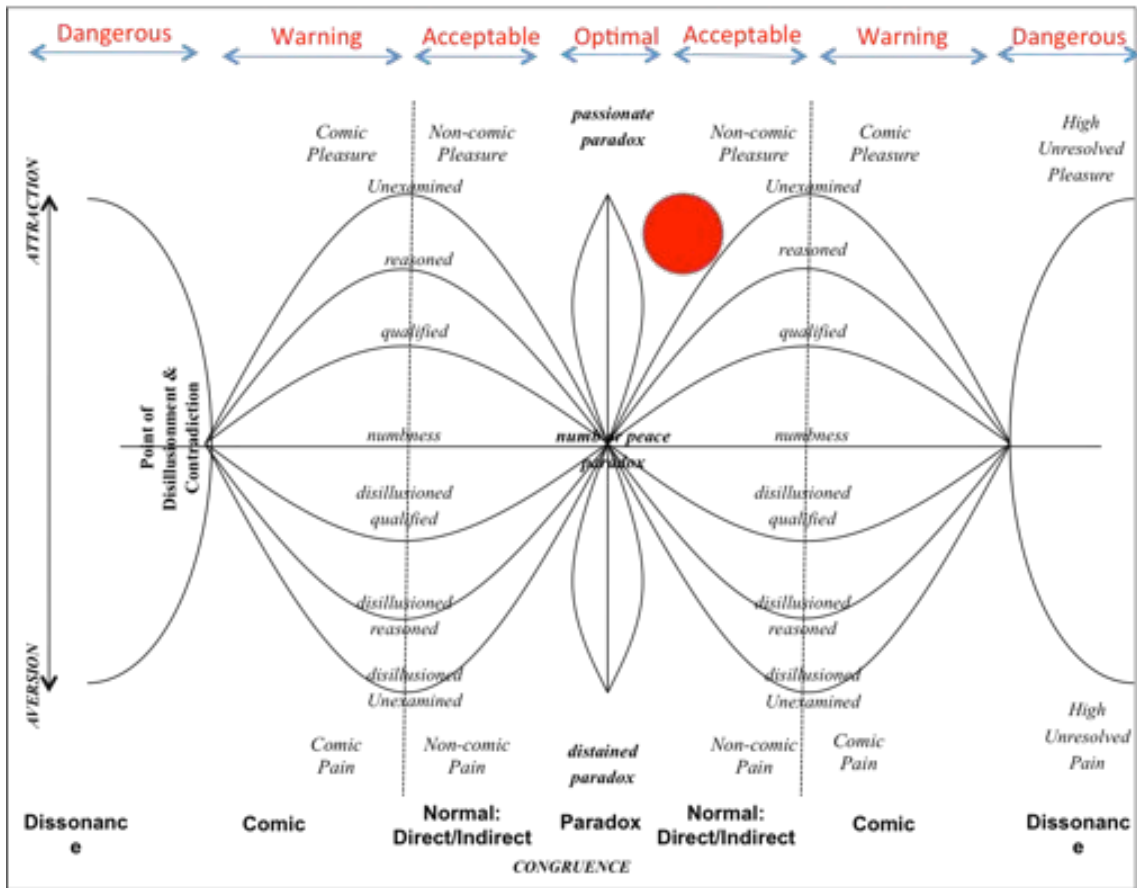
Dangerous Warning Acceptable Optimal Acceptable Warning Dangerous

ATTRACTION

AVERSION

Comic Pleasure

Non-comic Pleasure

passionate paradox

Non-comic Pleasure

Comic Pleasure

High Unresolved Pleasure

Unexamined

Unexamined

reasoned

reasoned

qualified

qualified

Point of Disillusionment & Contradiction

numbness

number peace paradox

numbness

disillusioned qualified

disillusioned qualified

disillusioned reasoned

disillusioned reasoned

disillusioned Unexamined

disillusioned Unexamined

Comic Pain

Non-comic Pain

distained paradox

Non-comic Pain

Comic Pain

High Unresolved Pain

Dissonance

Comic

Normal: Direct/Indirect

Paradox

Normal: Direct/Indirect

Comic

Dissonance

CONGRUENCE